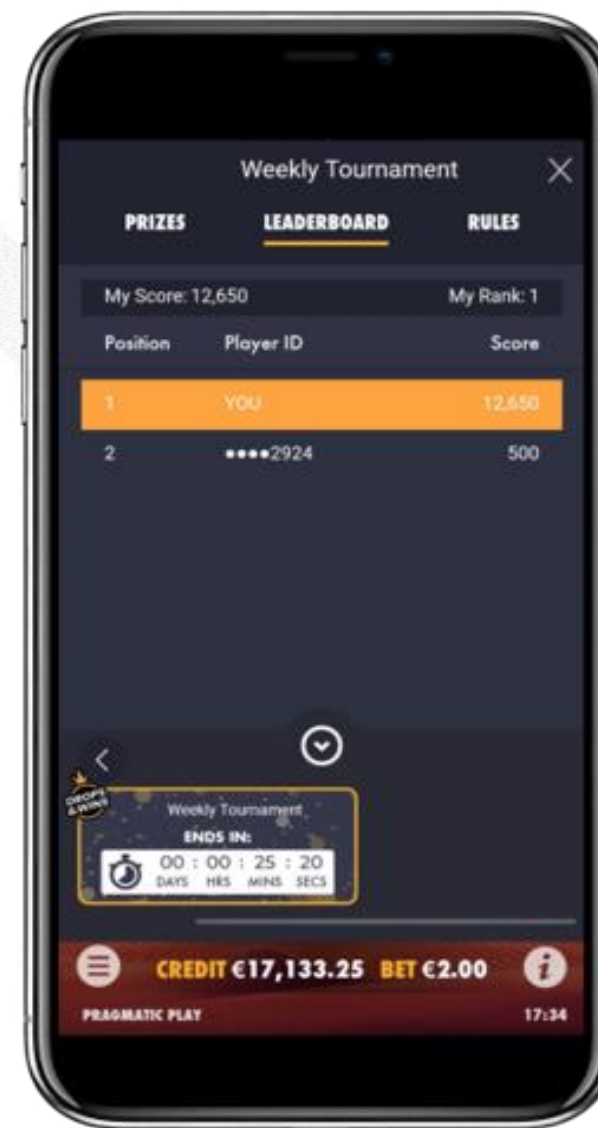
Weekly Tournament

PRIZES LEADERBOARD RULES

My Score: 12,650 My Rank: 1

| Position | Player ID | Score |
|---|---|---|
| 1 | YOU | 12,650 |
| 2 | ●●●●2924 | 500 |

DROPS & WINS

Weekly Tournament
ENDS IN:
00 : 00 : 25 : 20
DAYS HRS MINS SECS

CREDIT €17,133.25 BET €2.00

PRAGMATIC PLAY

17:34